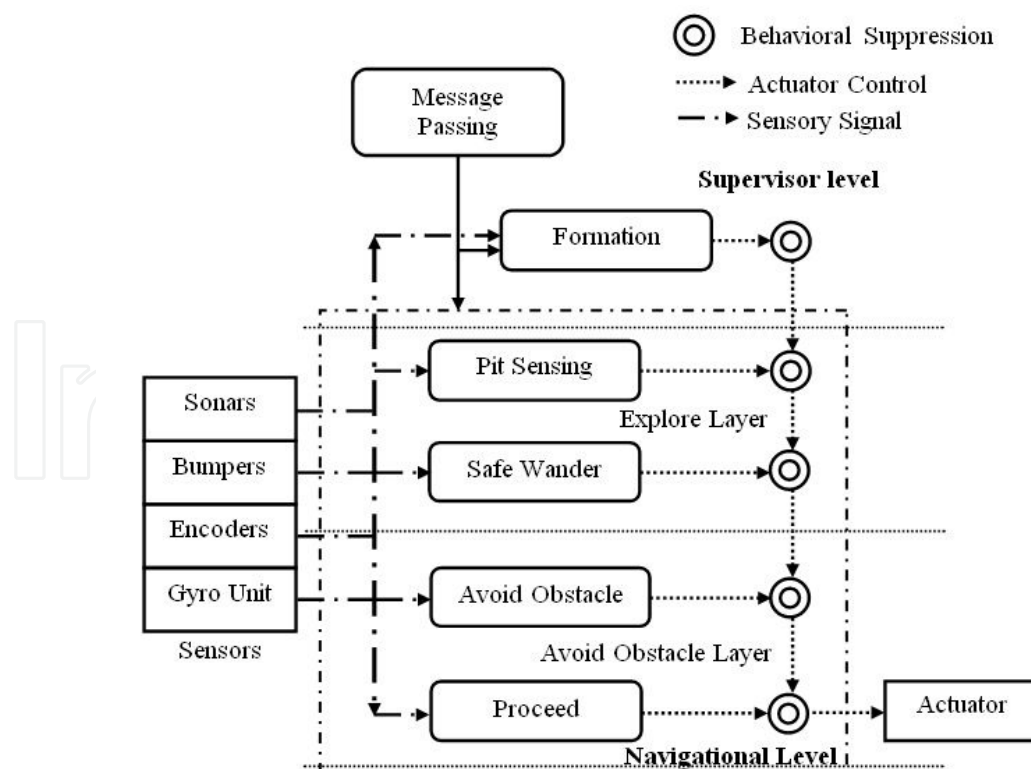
Behavioral Suppression
Actuator Control
Sensory Signal

Message Passing

Supervisor level

Formation

Pit Sensing

Explore Layer

Sonars
Bumpers
Encoders
Gyro Unit
Sensors

Safe Wander

Avoid Obstacle

Avoid Obstacle Layer

Proceed

Actuator

Navigational Level